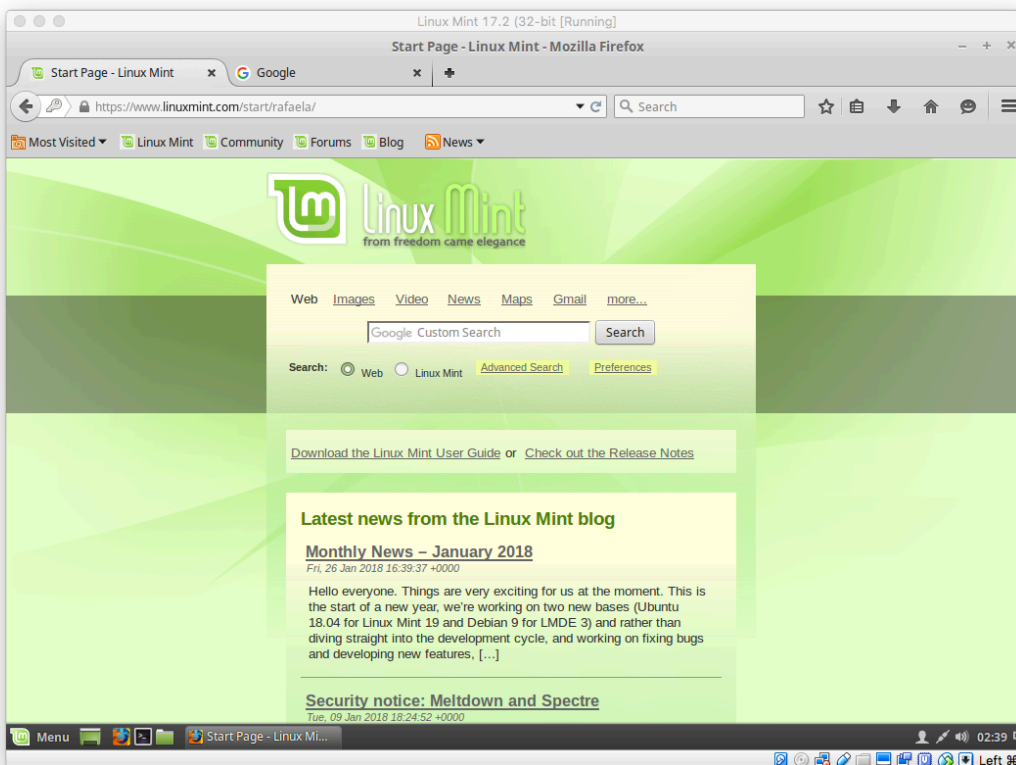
Linux Mint 17.2 (32-bit [Running]

Start Page - Linux Mint - Mozilla Firefox

Start Page - Linux Mint ×

Google ×

https://www.linuxmint.com/start/rafaela/

Search

Most Visited
Linux Mint
Community
Forums
Blog
News

Linux Mint
from freedom came elegance

Web Images Video News Maps Gmail more...

Google Custom Search
Search

Search: Web Linux Mint Advanced Search Preferences

Download the Linux Mint User Guide or Check out the Release Notes

Latest news from the Linux Mint blog

Monthly News – January 2018
Fri, 26 Jan 2018 16:39:37 +0000

Hello everyone. Things are very exciting for us at the moment. This is the start of a new year, we're working on two new bases (Ubuntu 18.04 for Linux Mint 19 and Debian 9 for LMDE 3) and rather than diving straight into the development cycle, and working on fixing bugs and developing new features, […]

Security notice: Meltdown and Spectre
Tue, 09 Jan 2018 18:24:52 +0000

Menu
Start Page - Linux Mi...
02:39

Left ⌘